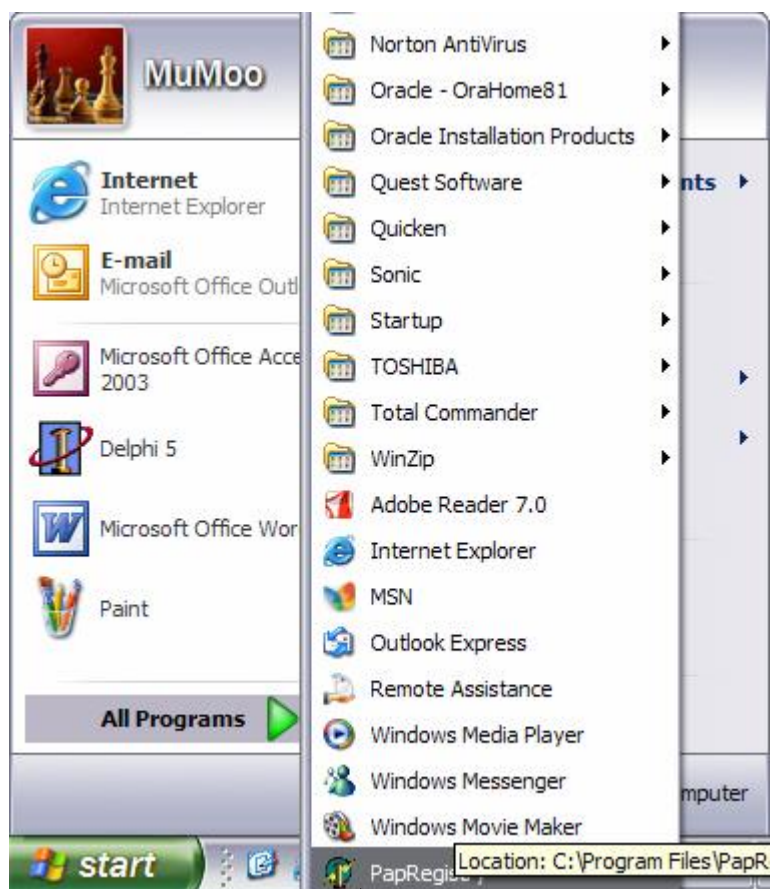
MuMoo

Internet
Internet Explorer

E-mail
Microsoft Office Outl

Microsoft Office Acce
2003

Delphi 5

Microsoft Office Wor

Paint

All Programs

Norton AntiVirus
Oracle - OraHome81
Oracle Installation Products
Quest Software
Quicken
Sonic
Startup
TOSHIBA
Total Commander
WinZip
Adobe Reader 7.0
Internet Explorer
MSN
Outlook Express
Remote Assistance
Windows Media Player
Windows Messenger
Windows Movie Maker
PapRegis

nts

mputer

Location: C:\Program Files\PapR

start